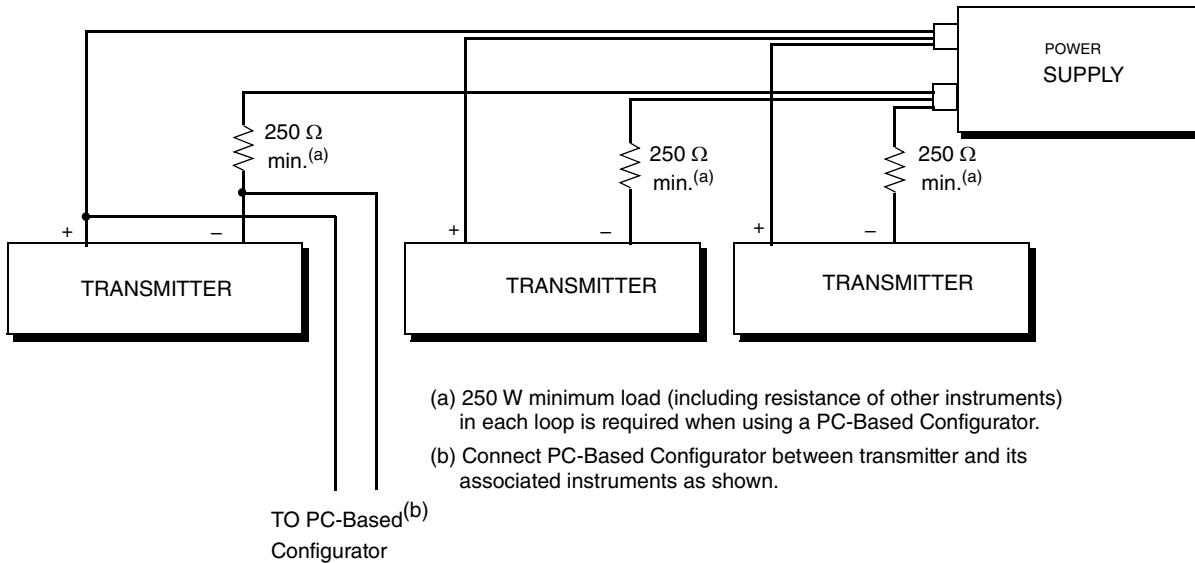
POWER
SUPPLY

250 $\Omega$
min.$^{(a)}$

250 $\Omega$
min.$^{(a)}$

250 $\Omega$
min.$^{(a)}$

+ –

TRANSMITTER

+ –

TRANSMITTER

+ –

TRANSMITTER

(a) 250 W minimum load (including resistance of other instruments) in each loop is required when using a PC-Based Configurator.

(b) Connect PC-Based Configurator between transmitter and its associated instruments as shown.

TO PC-Based$^{(b)}$
Configurator